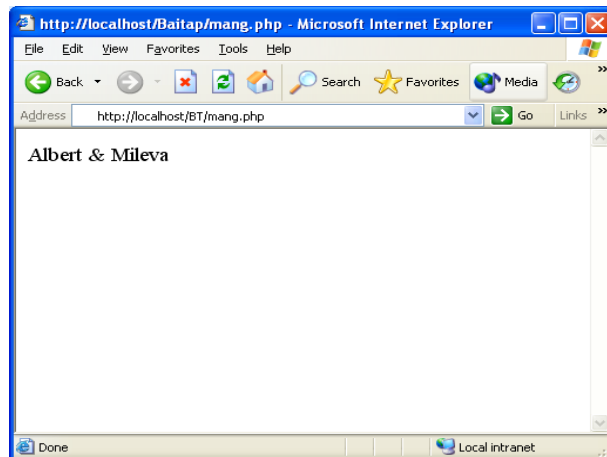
http://localhost/Baitap/mang.php - Microsoft Internet Explorer

File Edit View Favorites Tools Help

Back Search Favorites Media

Address http://localhost/BT/mang.php Go Links

Albert & Mileva

Done Local intranet